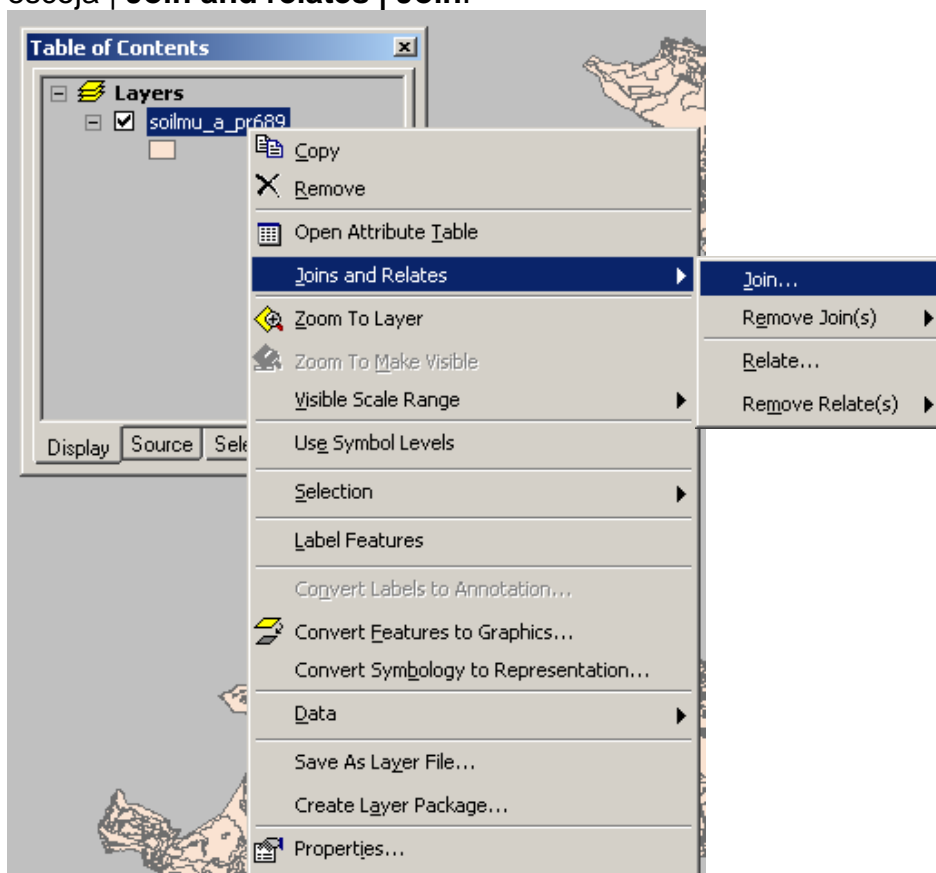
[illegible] | Join and relates | Join.

Table of Contents

Layers

soilmu_a_pr689

Copy

Remove

Open Attribute Table

Joins and Relates

Join...

Remove Join(s)

Relate...

Remove Relate(s)

Zoom To Layer

Zoom To Make Visible

Visible Scale Range

Use Symbol Levels

Selection

Label Features

Convert Labels to Annotation...

Convert Features to Graphics...

Convert Symbology to Representation...

Data

Save As Layer File...

Create Layer Package...

Properties...

Display | Source | Sele